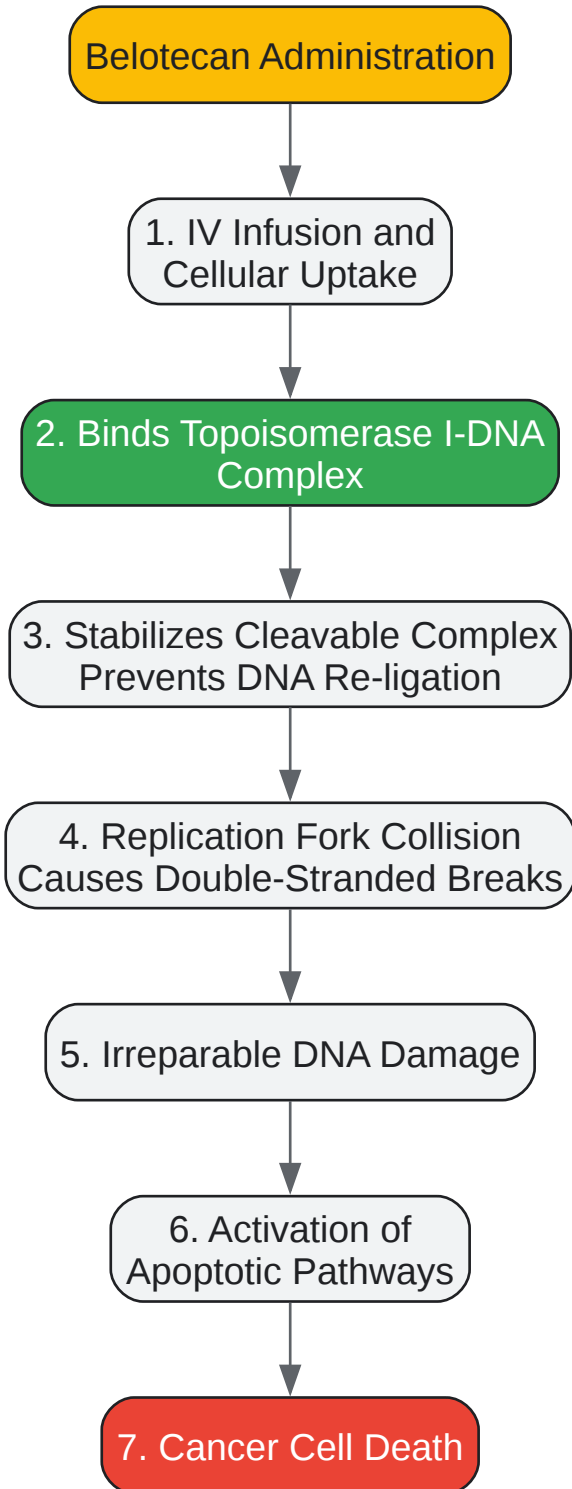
Belotecan Administration

1. IV Infusion and Cellular Uptake

2. Binds Topoisomerase I-DNA Complex

3. Stabilizes Cleavable Complex Prevents DNA Re-ligation

4. Replication Fork Collision Causes Double-Stranded Breaks

5. Irreparable DNA Damage

6. Activation of Apoptotic Pathways

7. Cancer Cell Death